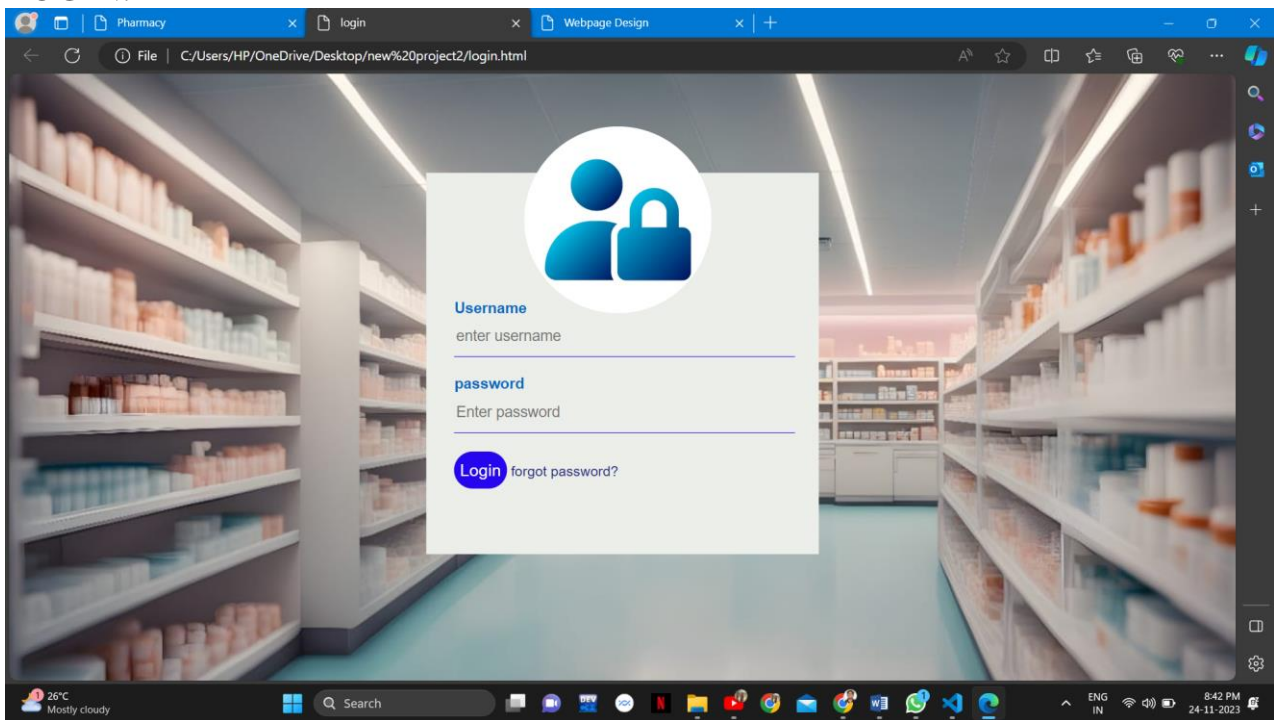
Pharmacy
login
Webpage Design
File | C:/Users/HP/OneDrive/Desktop/new%20project2/login.html

Username
enter username
password
Enter password
Login forgot password?

26°C
Mostly cloudy
Search
ENG
IN
8:42 PM
24-11-2023